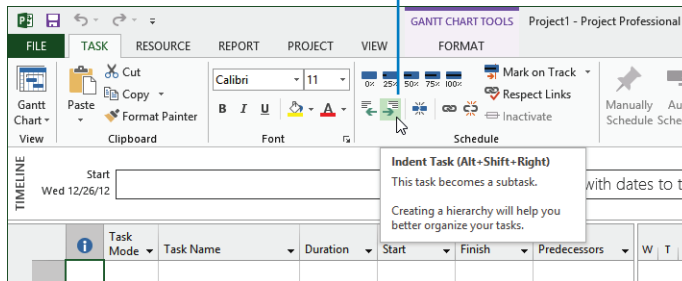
GANTT CHART TOOLS Project1 - Project Professional

FILE TASK RESOURCE REPORT PROJECT VIEW FORMAT

Gantt Chart View
Paste Cut Copy Format Painter Clipboard
Calibri 11 B I U Font
25% 50% 75% 100%
Mark on Track Respect Links Inactivate Schedule
Manually Schedule Au Sche

TIMELINE
Start Wed 12/26/12
with dates to t

Indent Task (Alt+Shift+Right)
This task becomes a subtask.
Creating a hierarchy will help you better organize your tasks.

| | Task Mode | Task Name | Duration | Start | Finish | Predecessors | W | T |
|---|---|---|---|---|---|---|---|---|